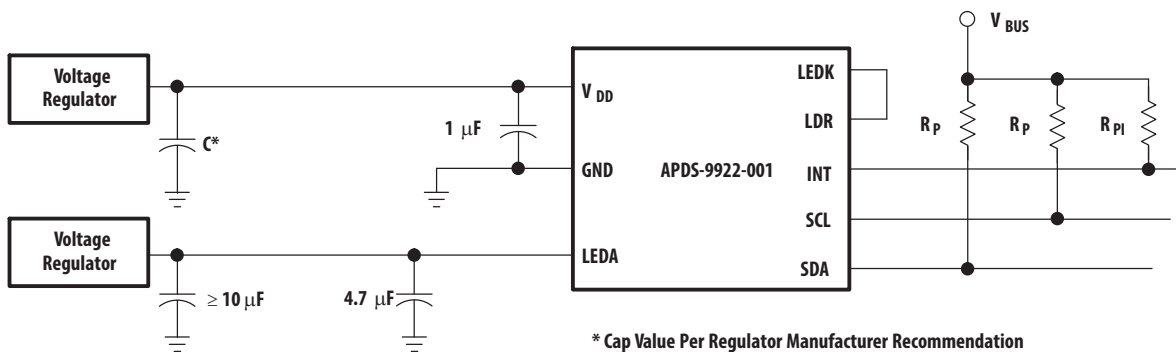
Voltage Regulator

C*

$V_{DD}$

1 $\mu$F

GND

APDS-9922-001

LEDK

LDR

INT

SCL

SDA

$V_{BUS}$

$R_P$

$R_P$

$R_{PI}$

Voltage Regulator

$\geq$ 10 $\mu$F

4.7 $\mu$F

LEDA

* Cap Value Per Regulator Manufacturer Recommendation